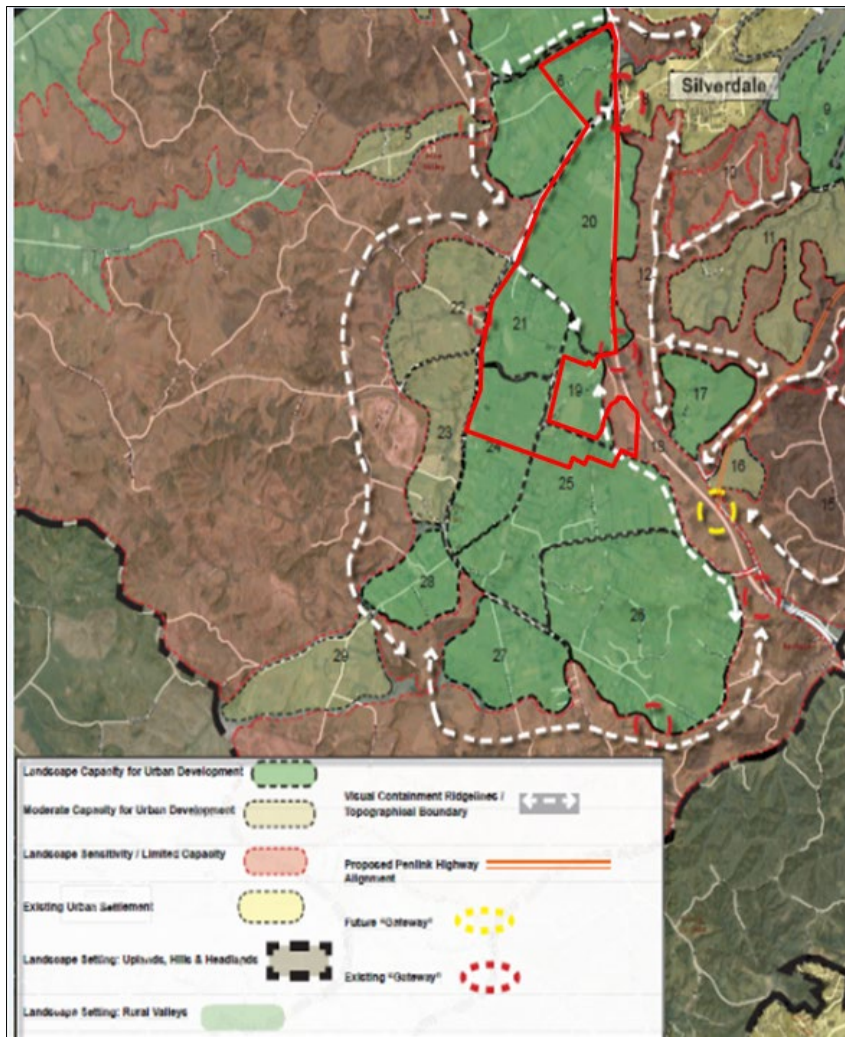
Silverdale

9

6

5

10

20

11

12

22

21

17

19

23

18

24

16

25

15

28

26

27

29

Landscape Capacity for Urban Development

Moderate Capacity for Urban Development

Landscape Sensitivity / Limited Capacity

Existing Urban Settlement

Landscape Setting: Uplands, Hills & Headlands

Landscape Setting: Rural Valleys

Visual Containment Ridgelines / Topographical Boundary

Proposed Penlink Highway Alignment

Future "Gateway"

Existing "Gateway"